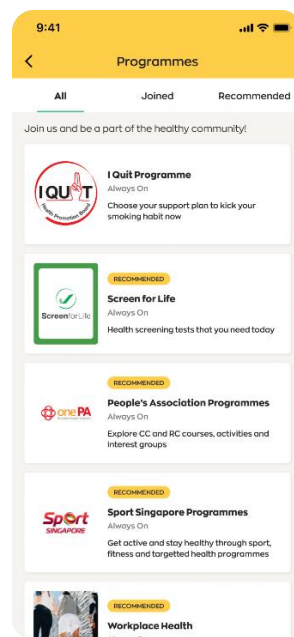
9:41

Programmes

All
Joined
Recommended

Join us and be a part of the healthy community!

I QUIT
Health Promotion Board

I Quit Programme
Always On
Choose your support plan to kick your smoking habit now

Screen for Life

RECOMMENDED
Screen for Life
Always On
Health screening tests that you need today

onePA

RECOMMENDED
People's Association Programmes
Always On
Explore CC and RC courses, activities and interest groups

Sport SINGAPORE

RECOMMENDED
Sport Singapore Programmes
Always On
Get active and stay healthy through sport, fitness and targetted health programmes

RECOMMENDED
Workplace Health